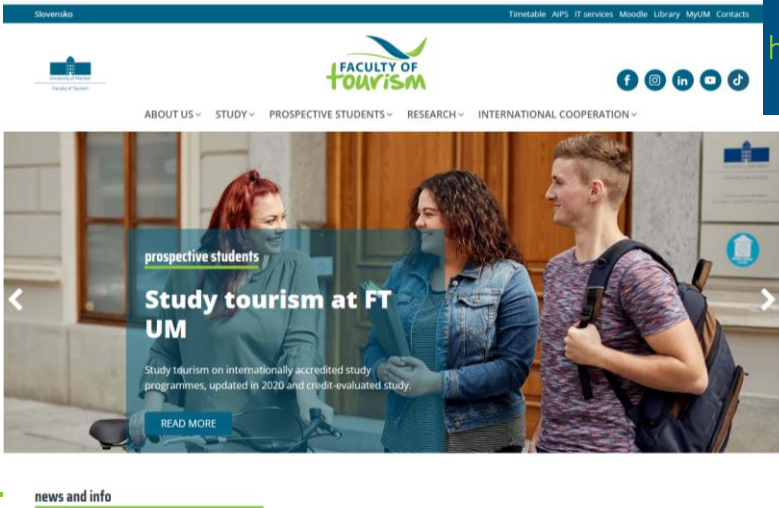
Slovensko

Timetable AIPS IT services Moodle Library MyUM Contacts

University of Maribor
Faculty of Tourism

FACULTY OF tourism

ABOUT US STUDY PROSPECTIVE STUDENTS RESEARCH INTERNATIONAL COOPERATION

prospective students

Study tourism at FT UM

Study tourism on internationally accredited study programmes, updated in 2020 and credit-evaluated study.

READ MORE

news and info